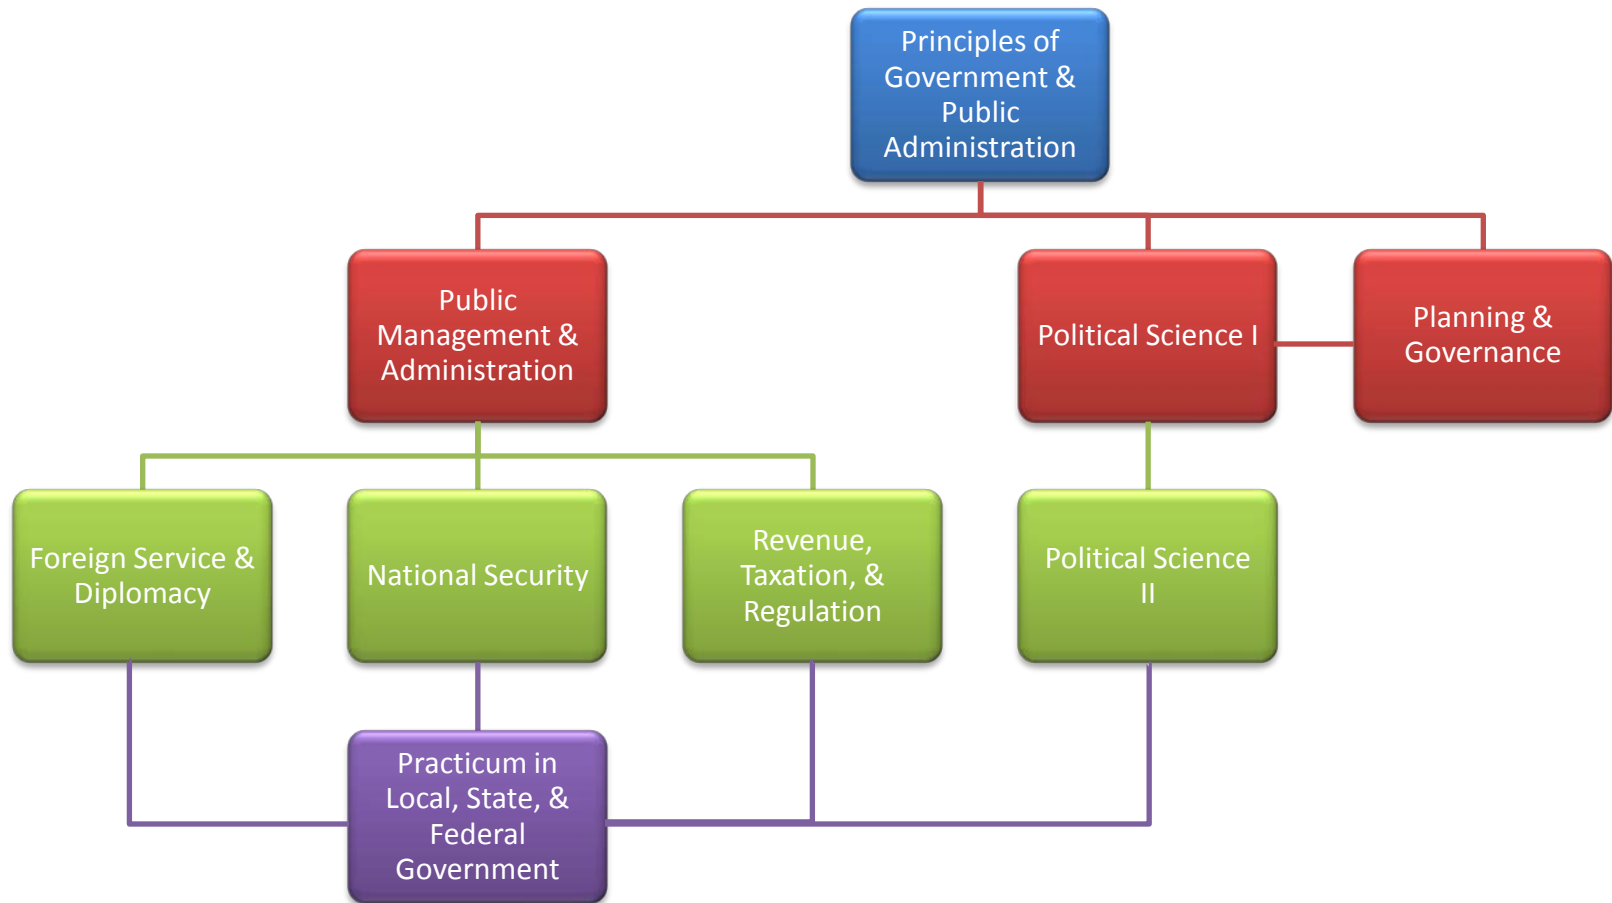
Principles of Government & Public Administration

Public Management & Administration

Political Science I

Planning & Governance

Foreign Service & Diplomacy

National Security

Revenue, Taxation, & Regulation

Political Science II

Practicum in Local, State, & Federal Government